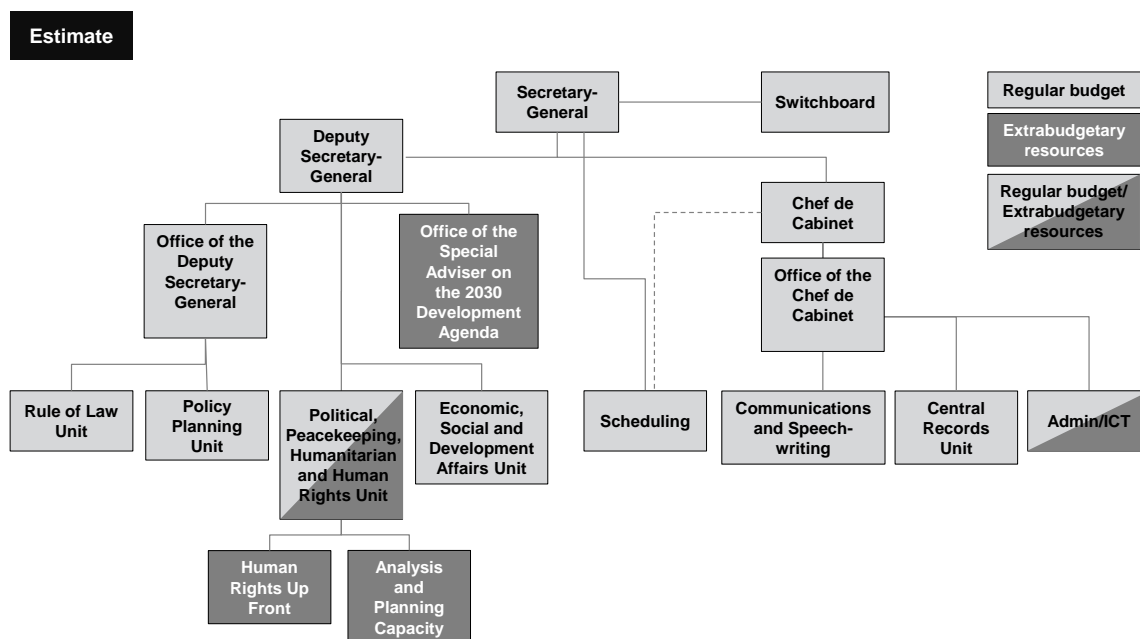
Estimate

Secretary-General

Switchboard

Regular budget

Extrabudgetary resources

Regular budget/ Extrabudgetary resources

Deputy Secretary-General

Chef de Cabinet

Office of the Deputy Secretary-General

Office of the Special Adviser on the 2030 Development Agenda

Office of the Chef de Cabinet

Rule of Law Unit

Policy Planning Unit

Political, Peacekeeping, Humanitarian and Human Rights Unit

Economic, Social and Development Affairs Unit

Scheduling

Communications and Speech-writing

Central Records Unit

Admin/ICT

Human Rights Up Front

Analysis and Planning Capacity